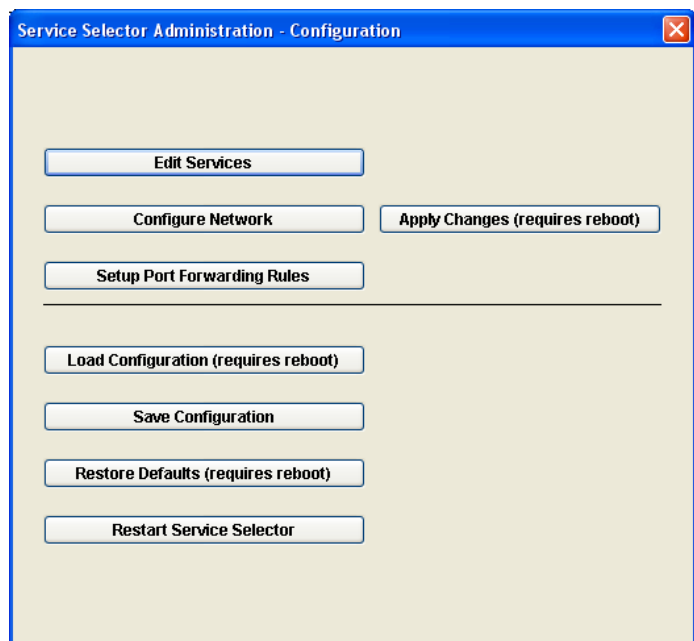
Service Selector Administration - Configuration

Edit Services

Configure Network

Apply Changes (requires reboot)

Setup Port Forwarding Rules

Load Configuration (requires reboot)

Save Configuration

Restore Defaults (requires reboot)

Restart Service Selector